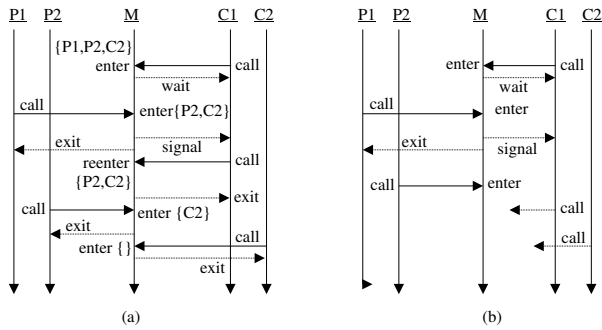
P1 P2 M C1 C2

{P1,P2,C2}
enter
call
wait
call
enter{P2,C2}
exit
signal
reenter
call
{P2,C2}
exit
call
enter {C2}
exit
call
enter { }
exit

(a)

P1 P2 M C1 C2

enter
call
wait
call
enter
exit
signal
call
enter
call
call

(b)